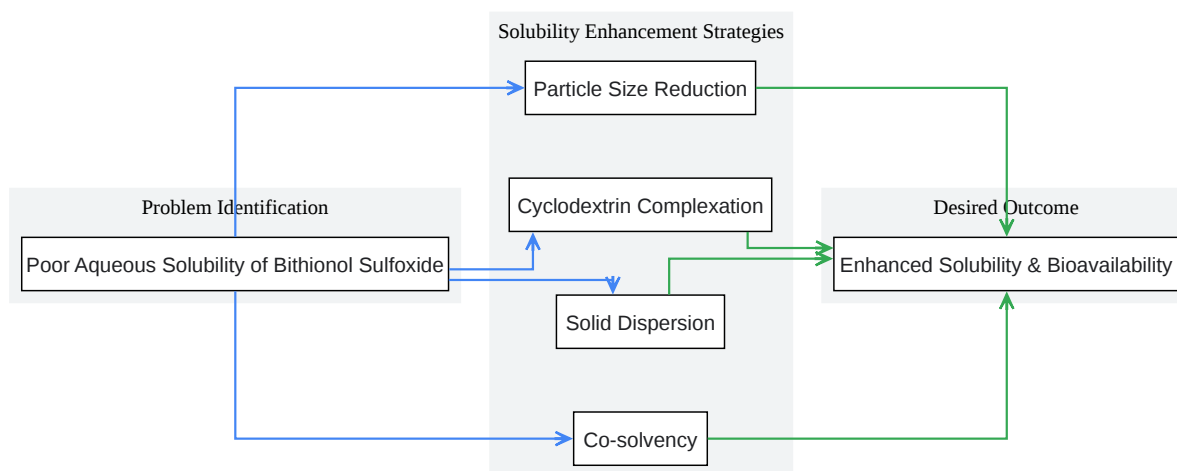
Problem Identification

Poor Aqueous Solubility of Bithionol Sulfoxide

Solubility Enhancement Strategies

Particle Size Reduction

Cyclodextrin Complexation

Solid Dispersion

Co-solvency

Desired Outcome

Enhanced Solubility & Bioavailability